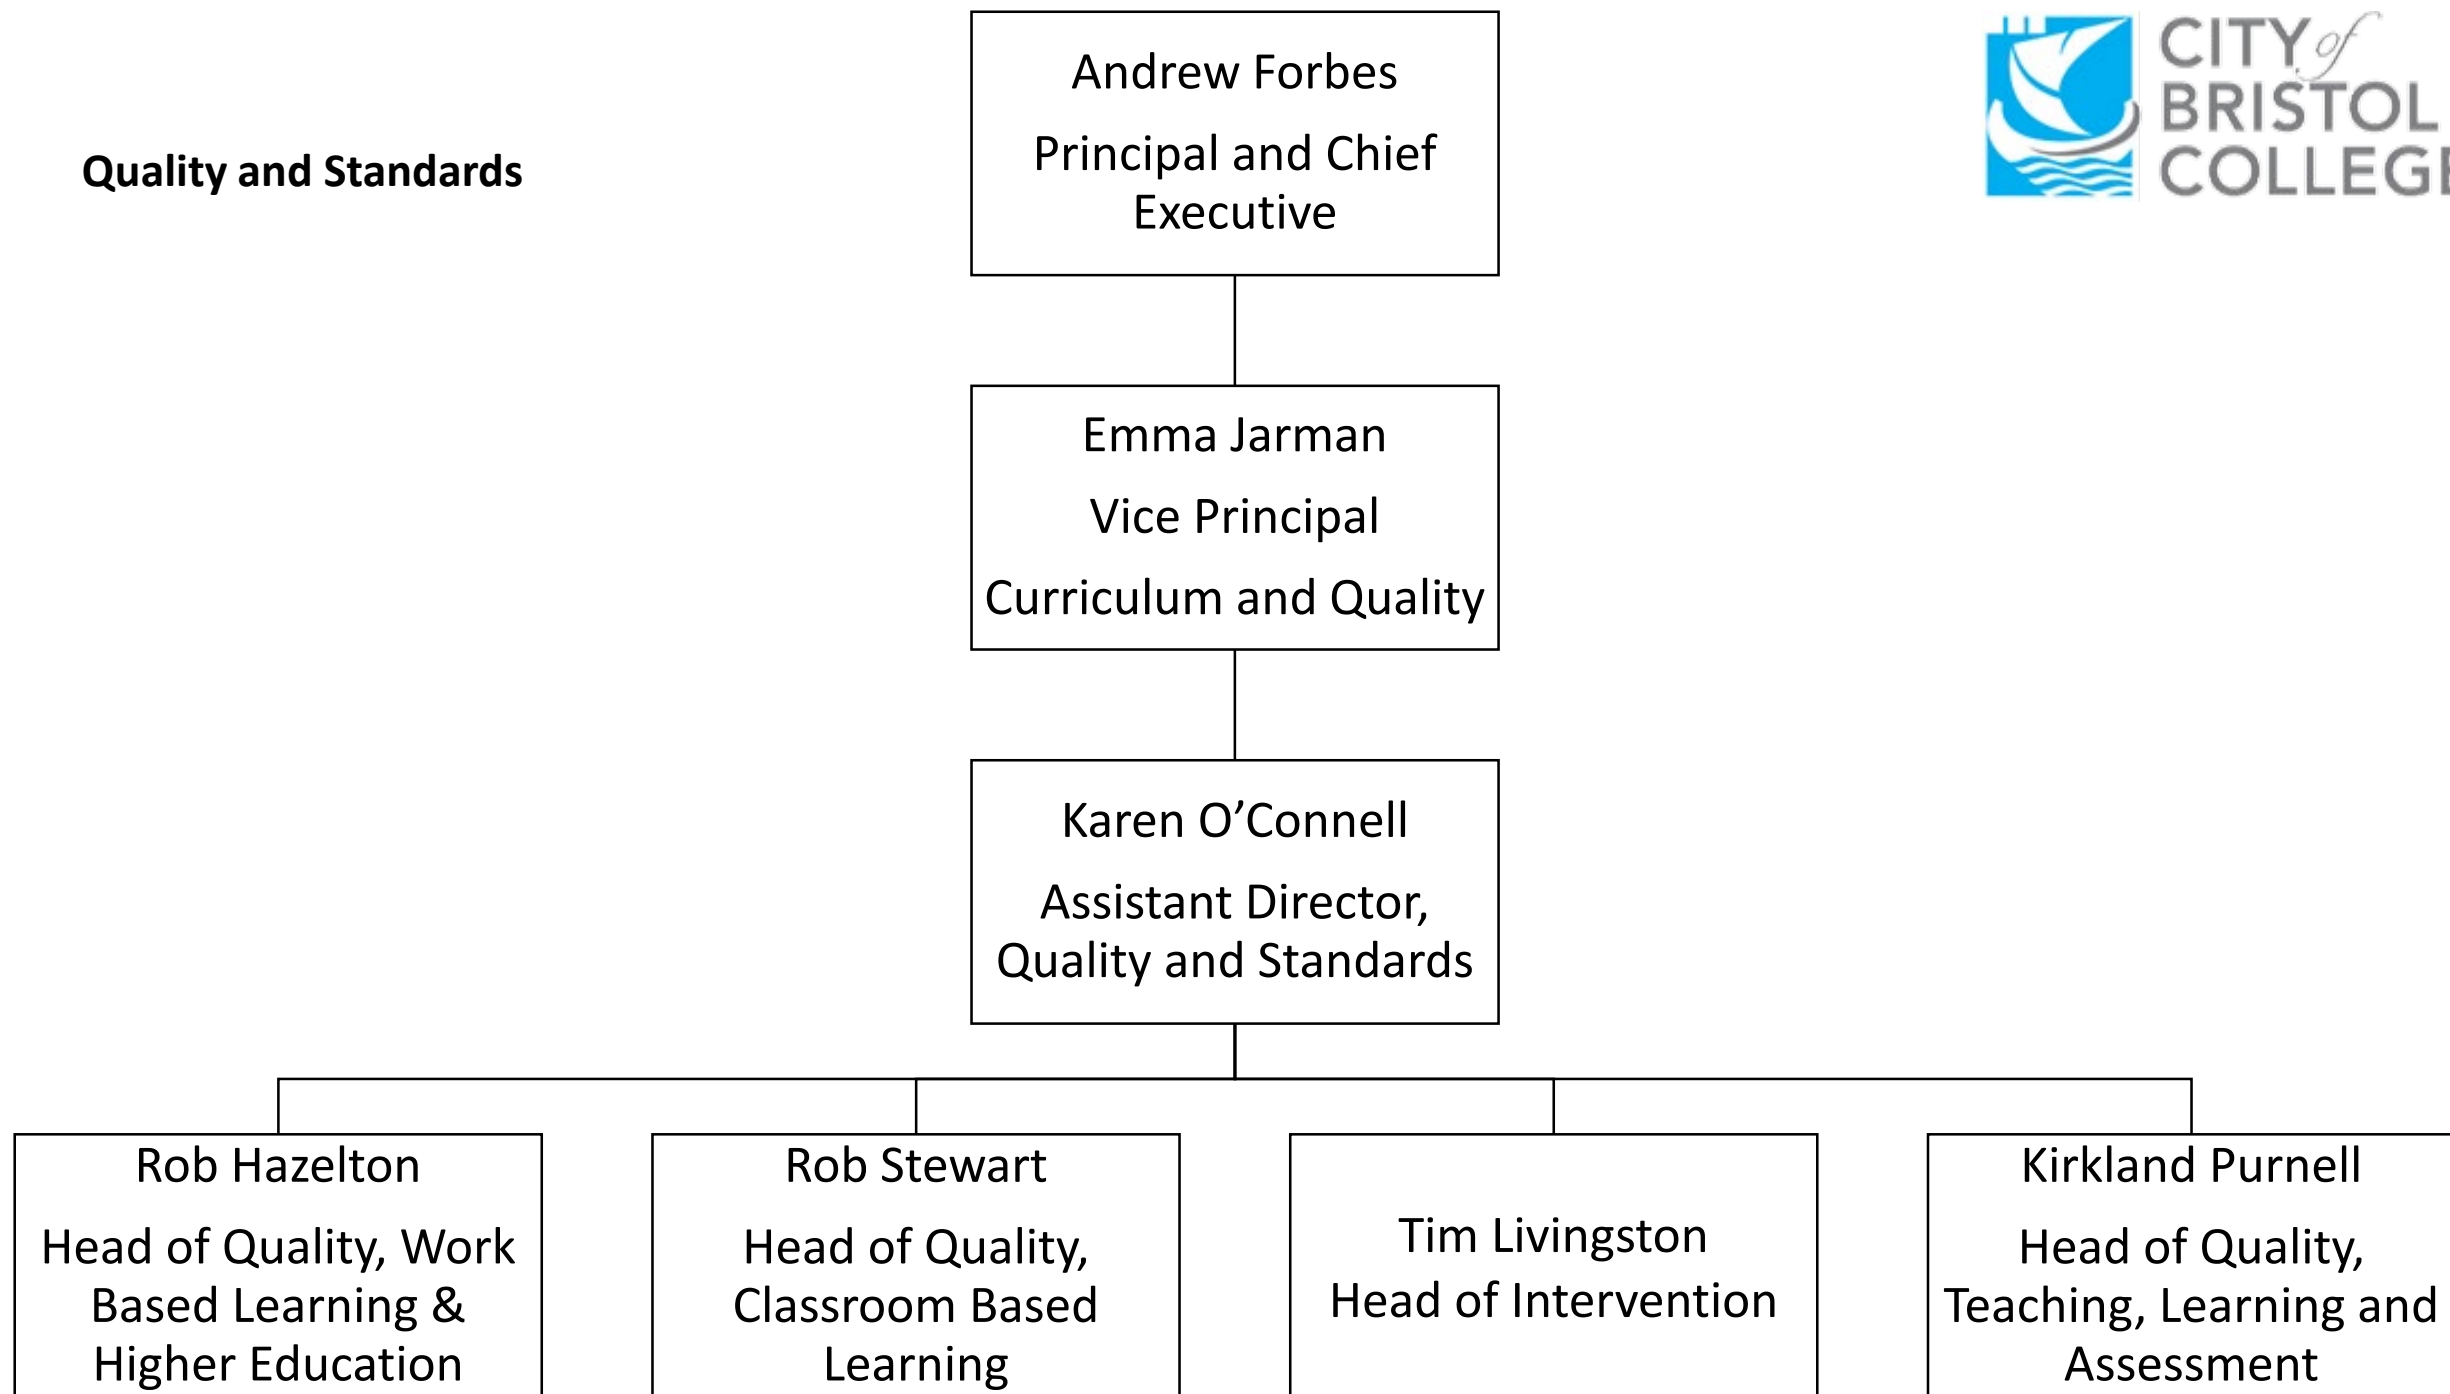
Quality and Standards

CITY of BRISTOL COLLEG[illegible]

Andrew Forbes

Principal and Chief Executive

Emma Jarman

Vice Principal

Curriculum and Quality

Karen O’Connell

Assistant Director, Quality and Standards

Rob Hazelton

Head of Quality, Work Based Learning & Higher Education

Rob Stewart

Head of Quality, Classroom Based Learning

Tim Livingston
Head of Intervention

Kirkland Purnell

Head of Quality, Teaching, Learning and Assessment